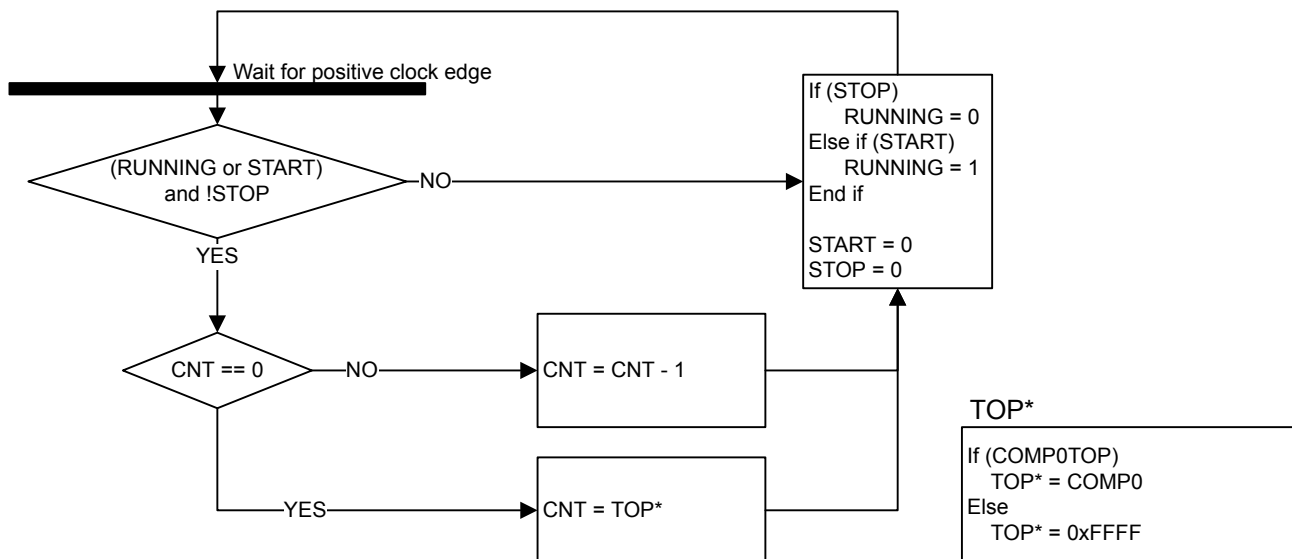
Wait for positive clock edge

(RUNNING or START) and !STOP

NO

YES

If (STOP)
RUNNING = 0
Else if (START)
RUNNING = 1
End if

START = 0
STOP = 0

CNT == 0

NO

CNT = CNT - 1

YES

CNT = TOP*

TOP*

If (COMP0TOP)
TOP* = COMP0
Else
TOP* = 0xFFFF